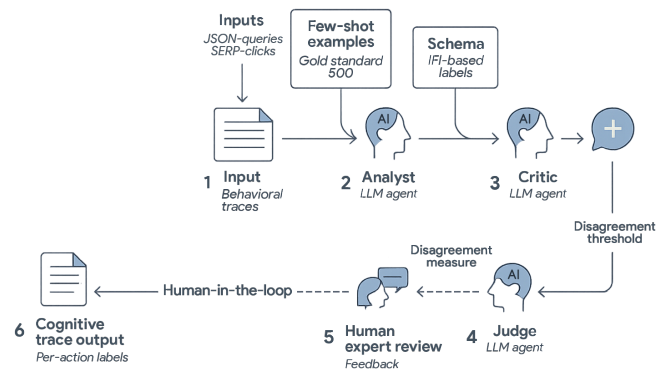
Inputs
JSON-queries
SERP-clicks

Few-shot examples
Gold standard 500

Schema
IFI-based labels

1 Input
Behavioral traces

AI

2 Analyst
LLM agent

AI

3 Critic
LLM agent

+

Disagreement threshold

Disagreement measure

AI

4 Judge
LLM agent

5 Human expert review
Feedback

Human-in-the-loop

6 Cognitive trace output
Per-action labels